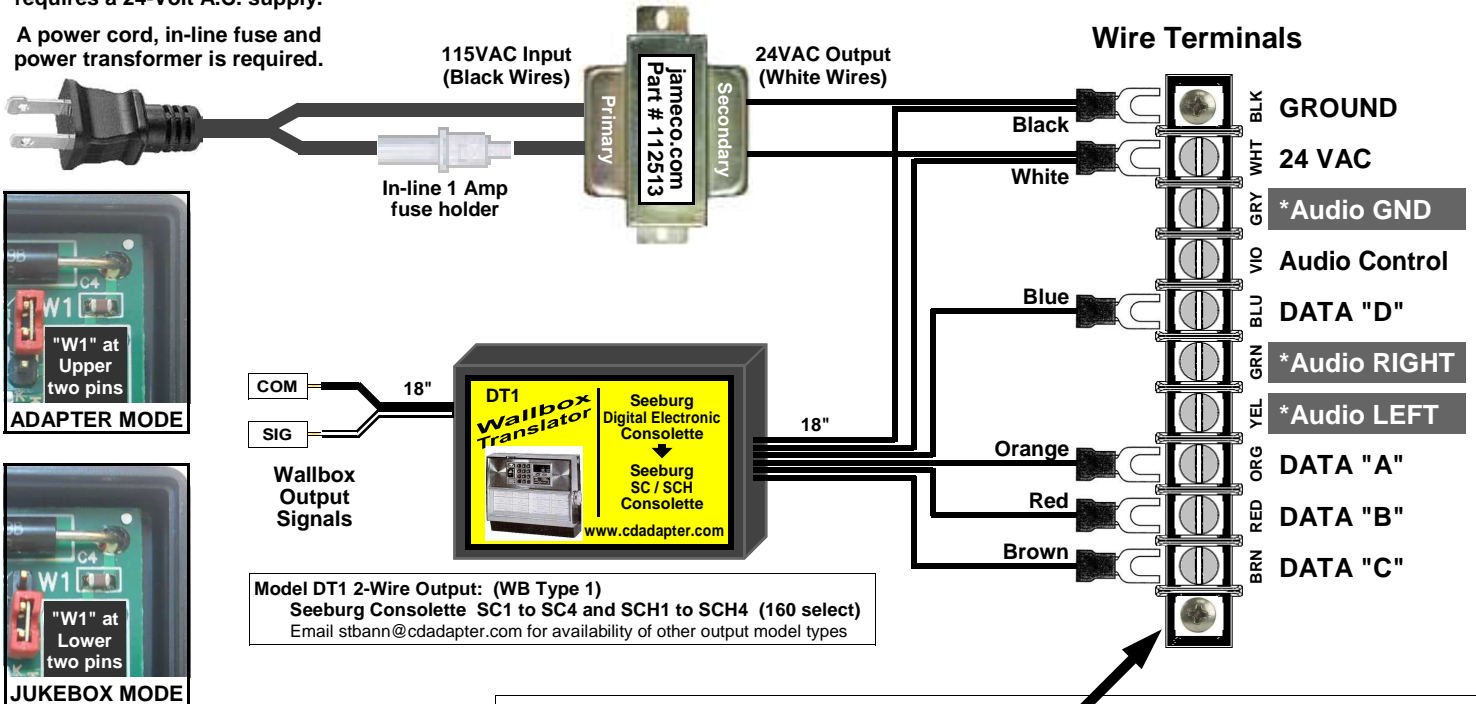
requires a 24-Volt A.C. supply.

A power cord, in-line fuse and power transformer is required.

115VAC Input (Black Wires)

24VAC Output (White Wires)

jameco.com Part # 112513

Primary

Secondary

In-line 1 Amp fuse holder

Wire Terminals

Black

White

Blue

Orange

Red

Brown

BLK GROUND

WHT 24 VAC

GRY *Audio GND

VIO Audio Control

BLU DATA "D"

GRN *Audio RIGHT

YEL *Audio LEFT

ORG DATA "A"

RED DATA "B"

BRN DATA "C"

C4

W1

"W1" at Upper two pins

ADAPTER MODE

"W1" at Lower two pins

JUKEBOX MODE

COM

SIG

18"

18"

Wallbox Output Signals

DT1

Wallbox Translator

Seeburg Digital Electronic Consolette

Seeburg SC / SCH Consolette

www.cdadapter.com

Model DT1 2-Wire Output: (WB Type 1)
Seeburg Consolette SC1 to SC4 and SCH1 to SCH4 (160 select)
Email stbann@cdadapter.com for availability of other output model types